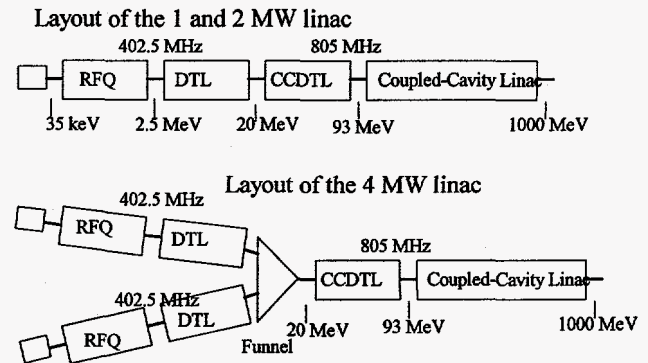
Layout of the 1 and 2 MW linac

402.5 MHz

805 MHz

RFQ

DTL

CCDTL

Coupled-Cavity Linac

35 keV

2.5 MeV

20 MeV

93 MeV

1000 MeV

Layout of the 4 MW linac

402.5 MHz

RFQ

DTL

805 MHz

CCDTL

Coupled-Cavity Linac

402.5 MHz

RFQ

DTL

Funnel

20 MeV

93 MeV

1000 MeV